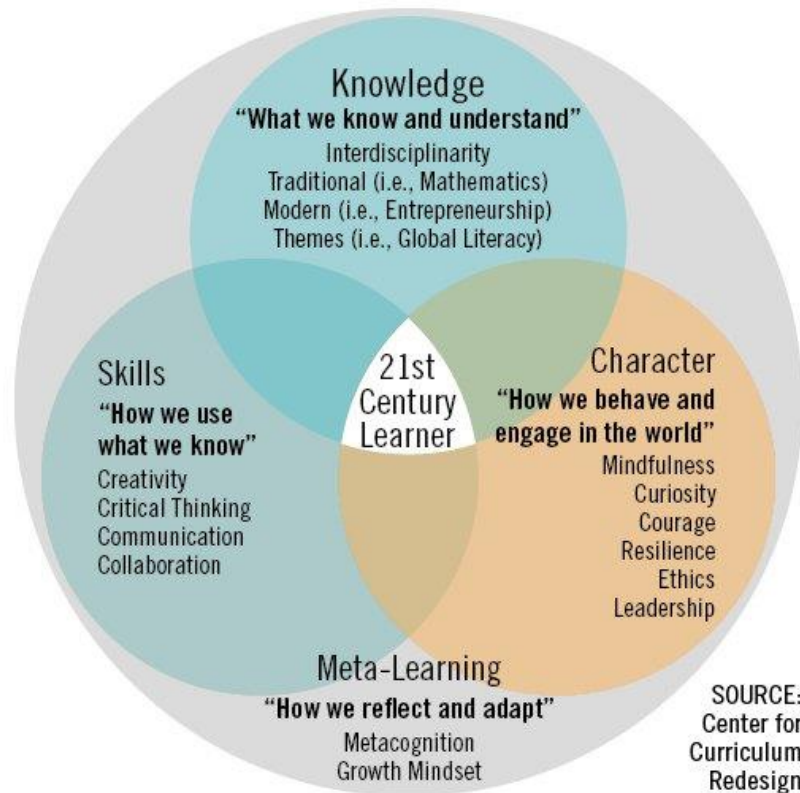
Knowledge
"What we know and understand"
Interdisciplinarity
Traditional (i.e., Mathematics)
Modern (i.e., Entrepreneurship)
Themes (i.e., Global Literacy)

Skills
"How we use what we know"
Creativity
Critical Thinking
Communication
Collaboration

21st Century Learner

Character
"How we behave and engage in the world"
Mindfulness
Curiosity
Courage
Resilience
Ethics
Leadership

Meta-Learning
"How we reflect and adapt"
Metacognition
Growth Mindset

SOURCE: Center for Curriculum Redesign